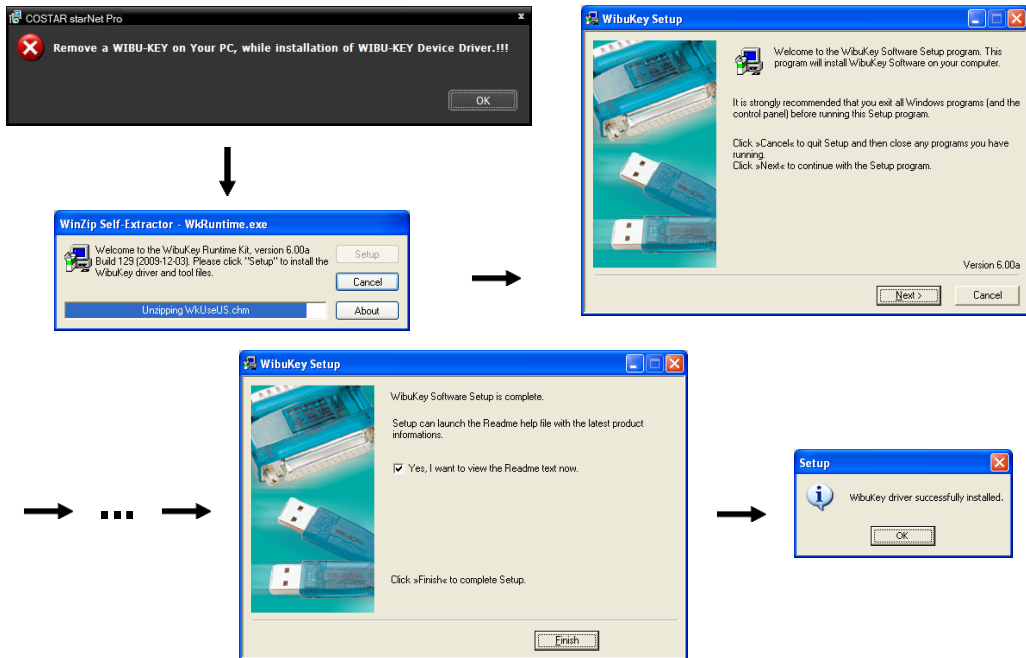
COSTAR starNet Pro

Remove a WIBU-KEY on Your PC, while installation of WIBU-KEY Device Driver.!!!

OK

WinZip Self-Extractor - WkRuntime.exe

Welcome to the WibuKey Runtime Kit, version 6.00a Build 129 (2009-12-03). Please click "Setup" to install the WibuKey driver and tool files.

Setup

Cancel

Unzipping WkUseUS.chm

About

WibuKey Setup

Welcome to the WibuKey Software Setup program. This program will install WibuKey Software on your computer.

It is strongly recommended that you exit all Windows programs (and the control panel) before running this Setup program.

Click »Cancel« to quit Setup and then close any programs you have running.
Click »Next« to continue with the Setup program.

Version 6.00a

Next >

Cancel

...

WibuKey Setup

WibuKey Software Setup is complete.

Setup can launch the Readme help file with the latest product informations.

Yes, I want to view the Readme text now.

Click »Finish« to complete Setup.

Finish

Setup

WibuKey driver successfully installed.

OK